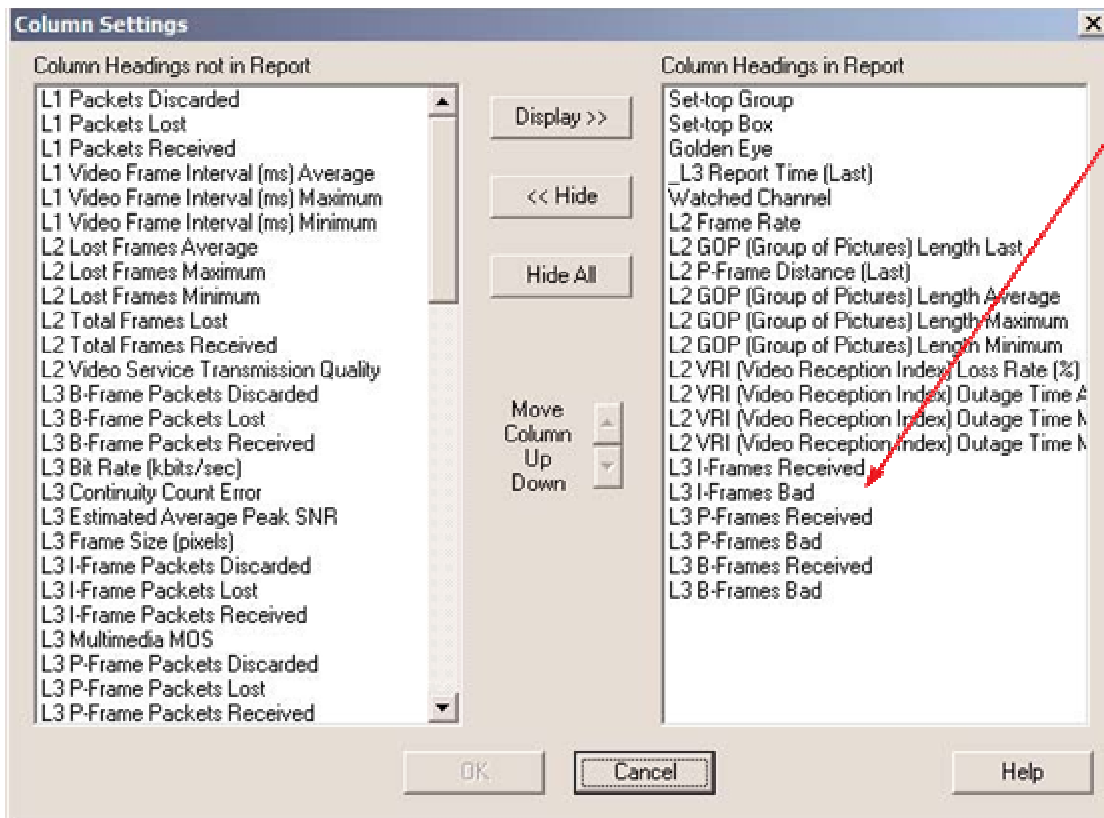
Column Settings

Column Headings not in Report

L1 Packets Discarded
L1 Packets Lost
L1 Packets Received
L1 Video Frame Interval (ms) Average
L1 Video Frame Interval (ms) Maximum
L1 Video Frame Interval (ms) Minimum
L2 Lost Frames Average
L2 Lost Frames Maximum
L2 Lost Frames Minimum
L2 Total Frames Lost
L2 Total Frames Received
L2 Video Service Transmission Quality
L3 B-Frame Packets Discarded
L3 B-Frame Packets Lost
L3 B-Frame Packets Received
L3 Bit Rate (kbits/sec)
L3 Continuity Count Error
L3 Estimated Average Peak SNR
L3 Frame Size (pixels)
L3 I-Frame Packets Discarded
L3 I-Frame Packets Lost
L3 I-Frame Packets Received
L3 Multimedia MOS
L3 P-Frame Packets Discarded
L3 P-Frame Packets Lost
L3 P-Frame Packets Received

Display >>

<< Hide

Hide All

Move Column Up Down

Column Headings in Report

Set-top Group
Set-top Box
Golden Eye
_L3 Report Time (Last)
Watched Channel
L2 Frame Rate
L2 GOP (Group of Pictures) Length Last
L2 P-Frame Distance (Last)
L2 GOP (Group of Pictures) Length Average
L2 GOP (Group of Pictures) Length Maximum
L2 GOP (Group of Pictures) Length Minimum
L2 VRI (Video Reception Index) Loss Rate (%)
L2 VRI (Video Reception Index) Outage Time A
L2 VRI (Video Reception Index) Outage Time M
L2 VRI (Video Reception Index) Outage Time M
L3 I-Frames Received
L3 I-Frames Bad
L3 P-Frames Received
L3 P-Frames Bad
L3 B-Frames Received
L3 B-Frames Bad

OK

Cancel

Help